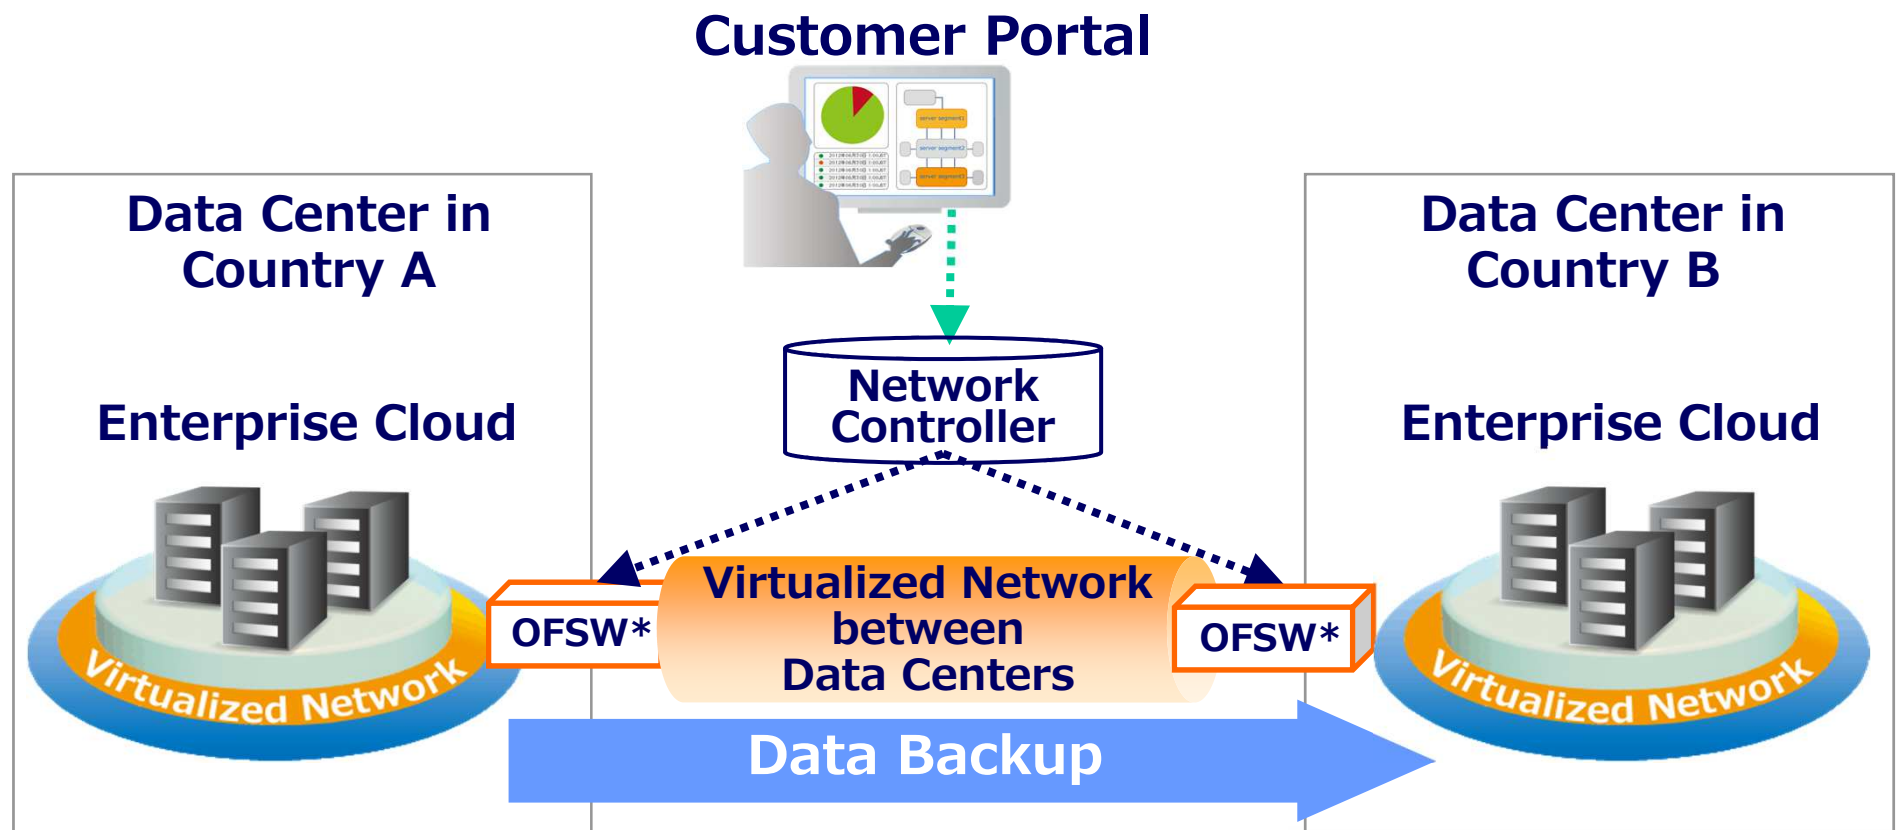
Customer Portal

Data Center in Country A

Enterprise Cloud

Virtualized Network

Network Controller

OFSW*

Virtualized Network between Data Centers

OFSW*

Data Backup

Data Center in Country B

Enterprise Cloud

Virtualized Network